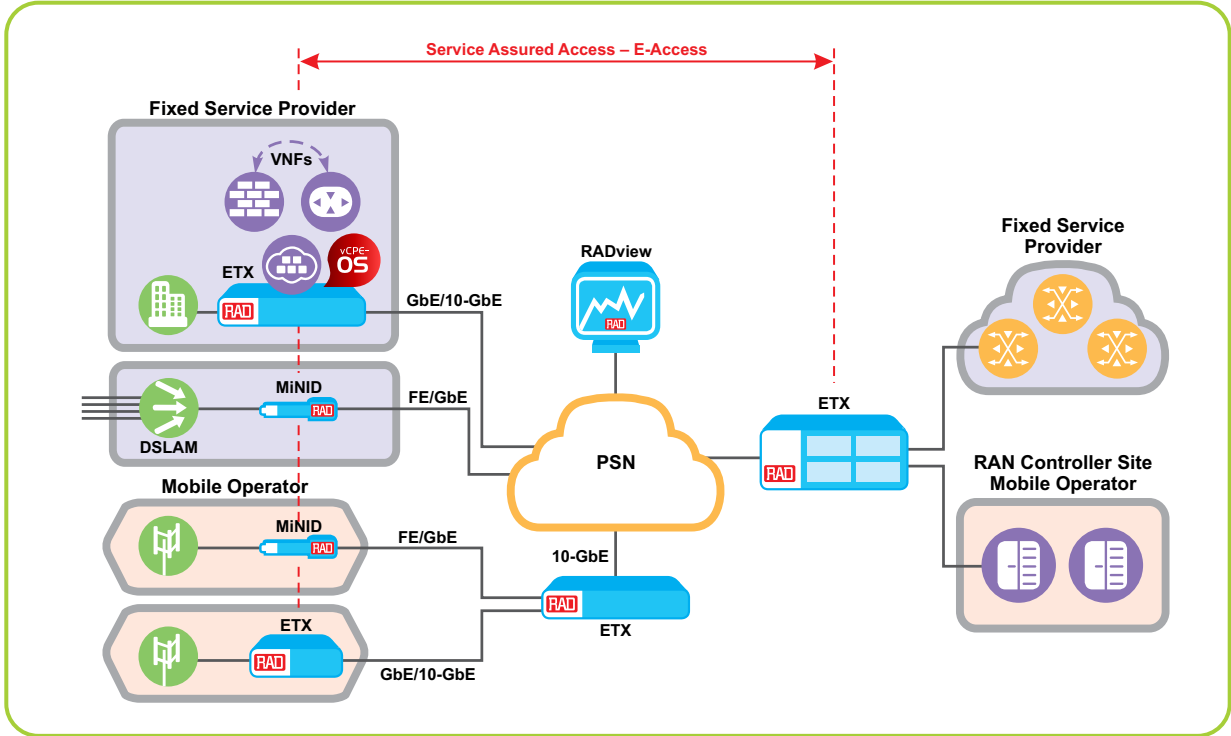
Service Assured Access – E-Access

Fixed Service Provider

VNFs

vCPE-OS

ETX

RAD

GbE/10-GbE

RADview

RAD

Fixed Service Provider

MiNID

RAD

FE/GbE

DSLAM

PSN

ETX

RAD

RAN Controller Site Mobile Operator

Mobile Operator

MiNID

RAD

FE/GbE

10-GbE

RAD

ETX

ETX

RAD

GbE/10-GbE